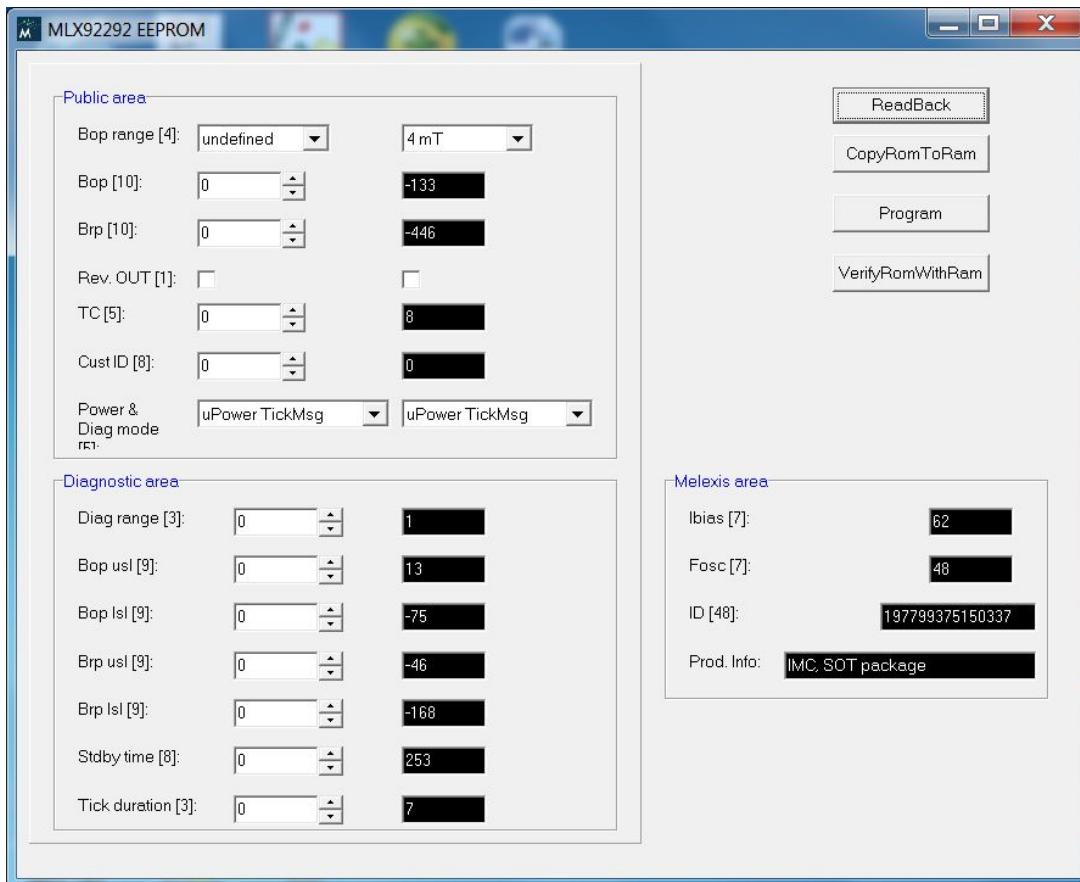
MLX92292 EEPROM

Public area

Bop range [4]: undefined 4 mT

Bop [10]: 0 -133

Brp [10]: 0 -446

Rev. OUT [1]:

TC [5]: 0 8

Cust ID [8]: 0 0

Power & Diag mode [5]: uPower TickMsg uPower TickMsg

Diagnostic area

Diag range [3]: 0 1

Bop usl [9]: 0 13

Bop lsl [9]: 0 -75

Brp usl [9]: 0 -46

Brp lsl [9]: 0 -168

Stdby time [8]: 0 253

Tick duration [3]: 0 7

ReadBack

CopyRomToRam

Program

VerifyRomWithRam

Melexis area

Ibias [7]: 62

Fosc [7]: 48

ID [48]: 197799375150337

Prod. Info: IMC, SOT package